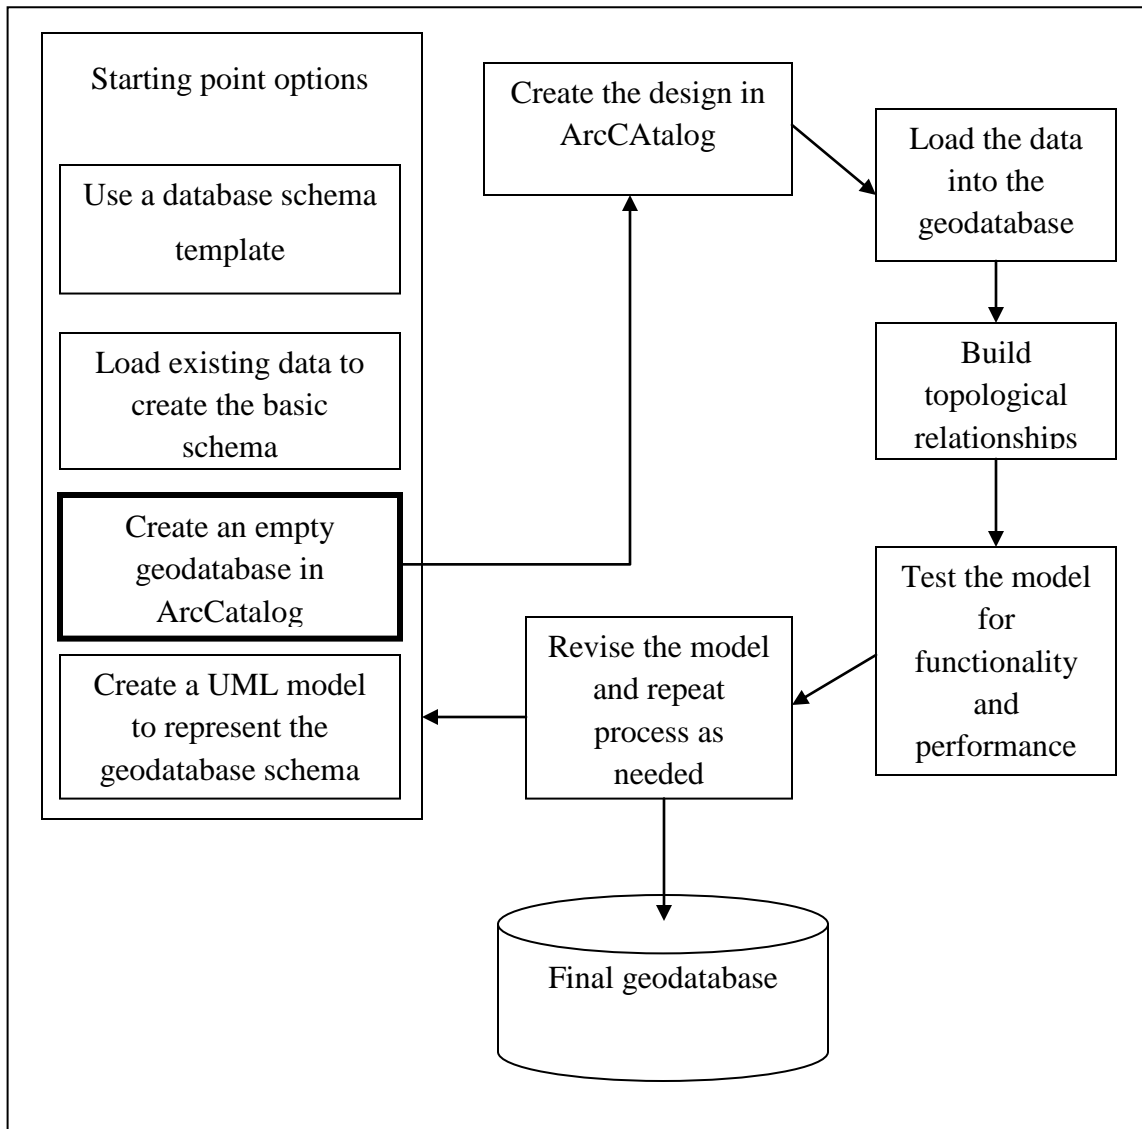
Starting point options

Use a database schema template

Load existing data to create the basic schema

Create an empty geodatabase in ArcCatalog

Create a UML model to represent the geodatabase schema

Create the design in ArcCAtalog

Load the data into the geodatabase

Build topological relationships

Test the model for functionality and performance

Revise the model and repeat process as needed

Final geodatabase